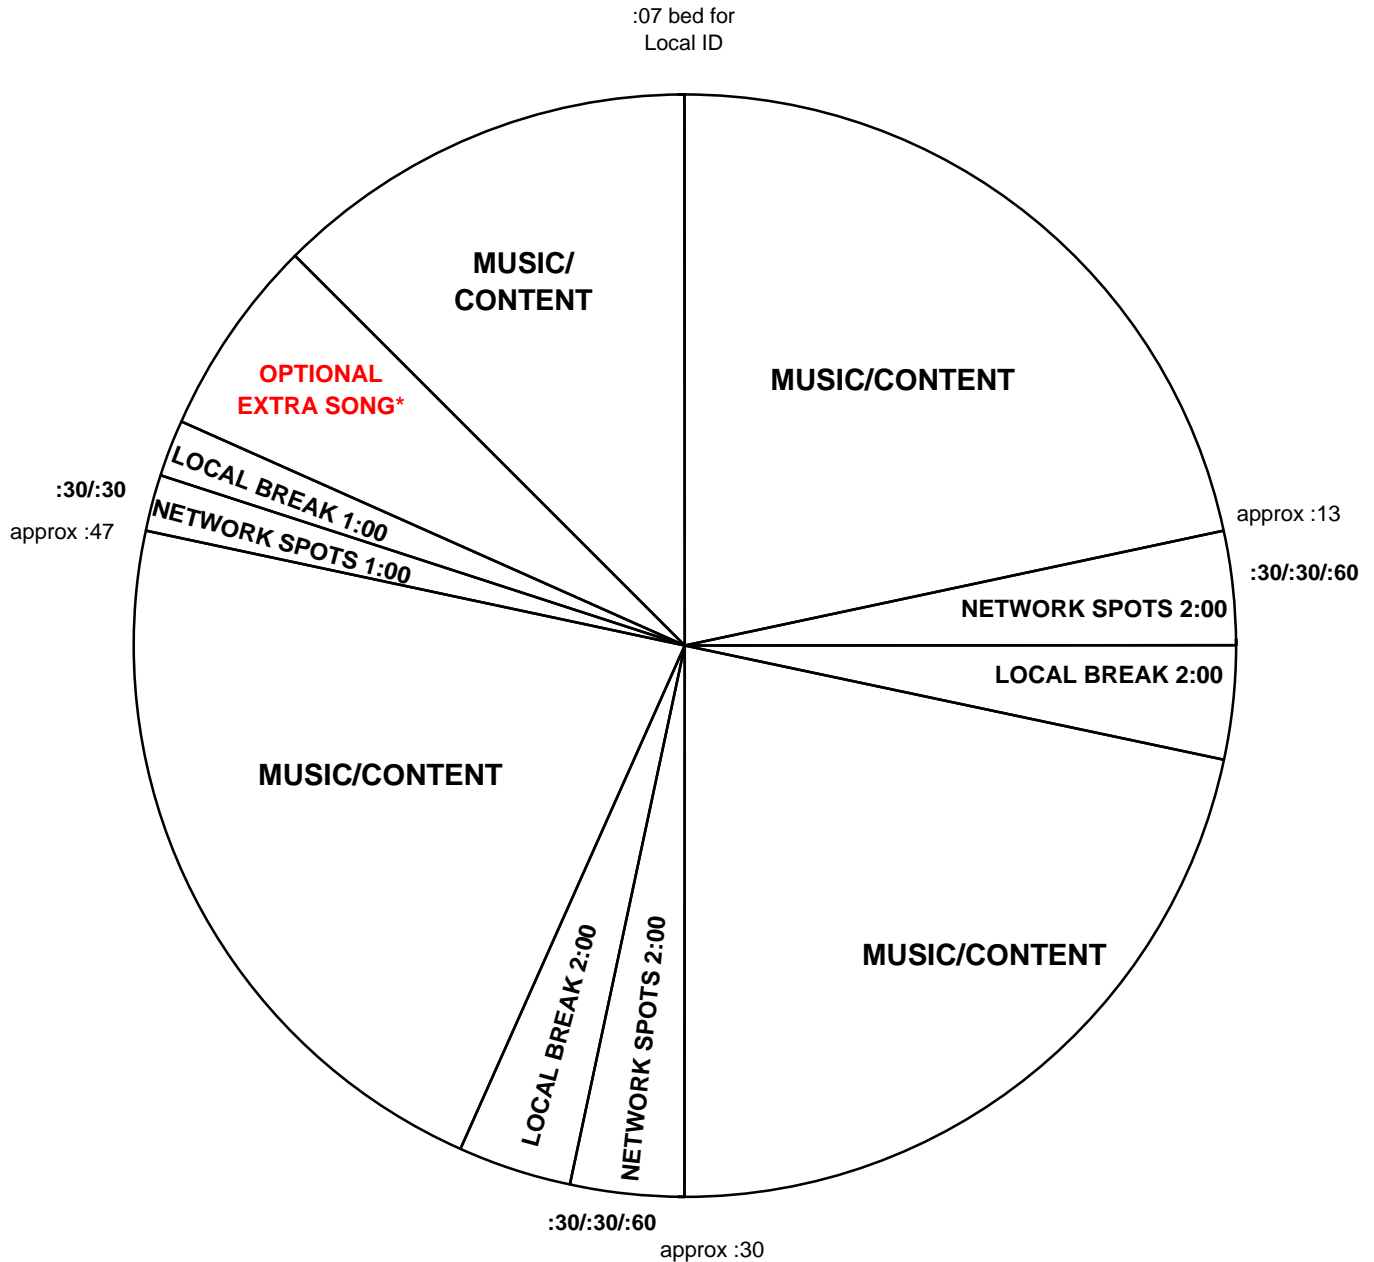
:07 bed for
Local ID

MUSIC/
CONTENT

MUSIC/CONTENT

OPTIONAL
EXTRA SONG*

LOCAL BREAK 1:00

:30/:30

approx :47

NETWORK SPOTS 1:00

approx :13

:30/:30/:60

NETWORK SPOTS 2:00

LOCAL BREAK 2:00

MUSIC/CONTENT

MUSIC/CONTENT

LOCAL BREAK 2:00

NETWORK SPOTS 2:00

:30/:30/:60

approx :30